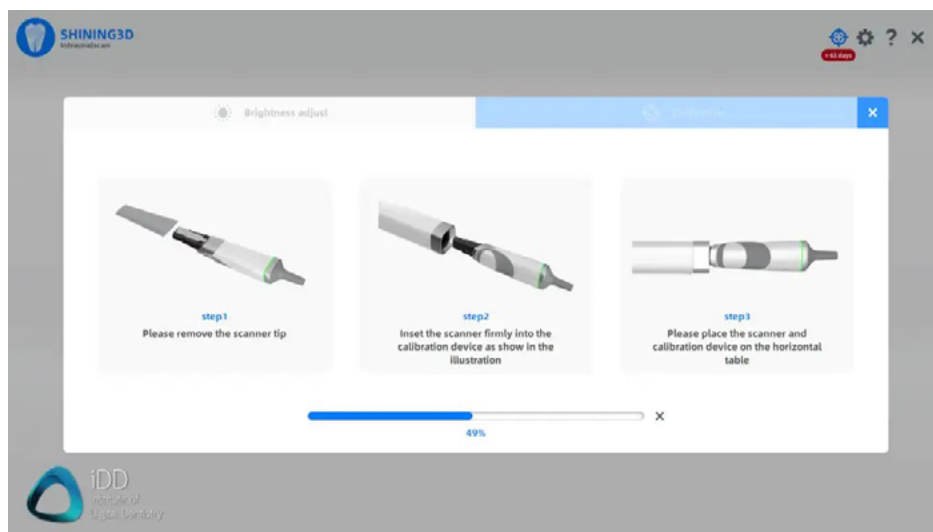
SHINING3D
Intraoralscan

+61 days

? ×

Brightness adjust

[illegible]

×

step1
Please remove the scanner tip

step2
Inset the scanner firmly into the calibration device as show in the illustration

step3
Please place the scanner and calibration device on the horizontal table

×

49%

iDD
Institute of
Digital Dentistry